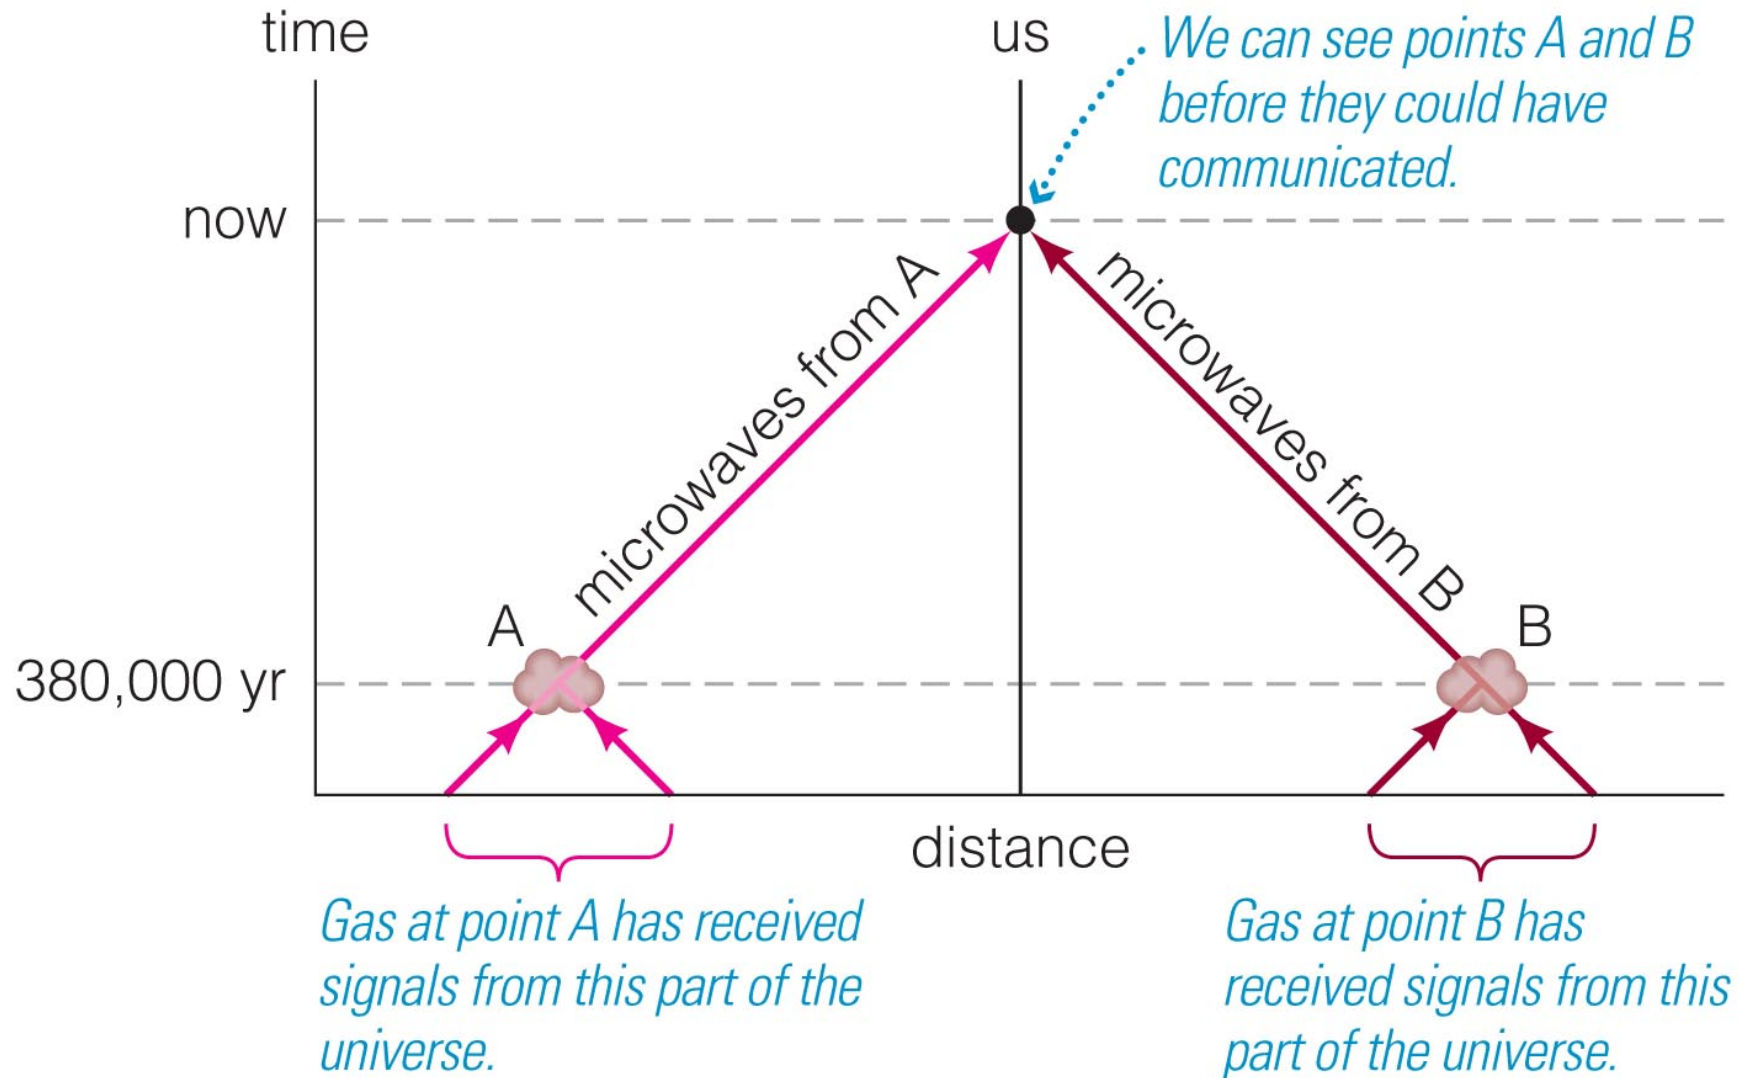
time

us

We can see points A and B before they could have communicated.

now

microwaves from A

microwaves from B

A

B

380,000 yr

distance

Gas at point A has received signals from this part of the universe.

Gas at point B has received signals from this part of the universe.